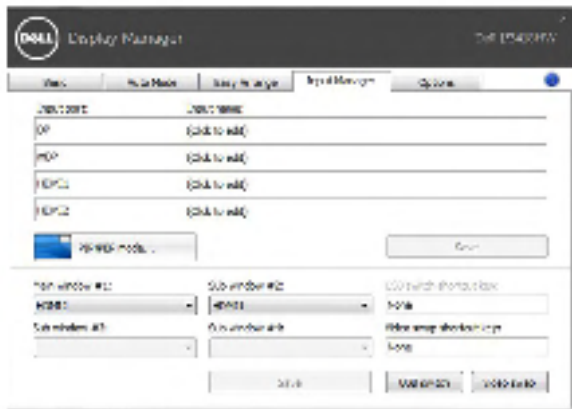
DELL Display Manager

Dell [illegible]

| Basic | Auto Mode | Easy Arrange | Input Manager | Options |

| Input port | Input name |
|---|---|
| DP | (click to edit) |
| mDP | (click to edit) |
| HDMI1 | (click to edit) |
| HDMI2 | (click to edit) |

PIP/PBP mode...

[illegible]

Main window #1: HDMI1
Sub window #2: HDMI2
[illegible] shortcut key: None
Sub window #3:
Sub window #4:
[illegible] shortcut key: None

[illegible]

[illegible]

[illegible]